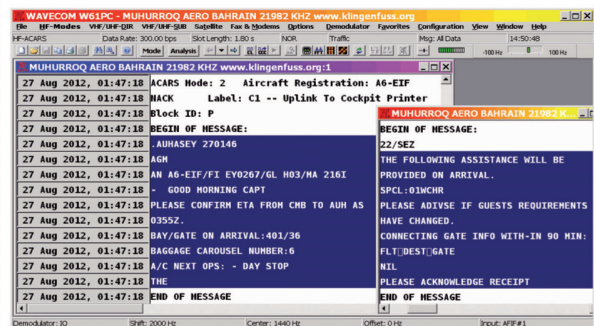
WAVECOM W61PC - MUHURROQ AERO BAHRAIN 21982 KHZ www.klingenfuss.org

File HF-Modes VHF/UHF-GIR VHF/UHF-SUB Satellite Fax & Modems Options Demodulator Favorites Configuration View Window Help

HF-ACARS Data Rate: 300.00 bps Slot Length: 1.80 s NOR Traffic Msg: All Data 14:50:48

Mode Analysis -100 Hz 100 Hz

MUHURROQ AERO BAHRAIN 21982 KHZ www.klingenfuss.org:1

| | |
|---|---|
| 27 Aug 2012, 01:47:18 | ACARS Mode: 2 Aircraft Registration: A6-EIF |
| 27 Aug 2012, 01:47:18 | NACK Label: C1 -- Uplink To Cockpit Printer |
| 27 Aug 2012, 01:47:18 | Block ID: P |
| 27 Aug 2012, 01:47:18 | BEGIN OF MESSAGE: |
| 27 Aug 2012, 01:47:18 | .AUHASEY 270146 |
| 27 Aug 2012, 01:47:18 | AGM |
| 27 Aug 2012, 01:47:18 | AN A6-EIF/FI EY0267/GL H03/MA 216I |
| 27 Aug 2012, 01:47:18 | - GOOD MORNING CAPT |
| 27 Aug 2012, 01:47:18 | PLEASE CONFIRM ETA FROM CMB TO AUH AS |
| 27 Aug 2012, 01:47:18 | 0355Z. |
| 27 Aug 2012, 01:47:18 | BAY/GATE ON ARRIVAL:401/36 |
| 27 Aug 2012, 01:47:18 | BAGGAGE CAROUSEL NUMBER:6 |
| 27 Aug 2012, 01:47:18 | A/C NEXT OPS: - DAY STOP |
| 27 Aug 2012, 01:47:18 | THE |
| 27 Aug 2012, 01:47:18 | END OF MESSAGE |

MUHURROQ AERO BAHRAIN 21982 K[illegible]

BEGIN OF MESSAGE:
22/SEZ
THE FOLLOWING ASSISTANCE WILL BE
PROVIDED ON ARRIVAL.
SPCL:01WCHR
PLEASE ADIVSE IF GUESTS REQUIREMENTS
HAVE CHANGED.
CONNECTING GATE INFO WITH-IN 90 MIN:
FLT□DEST□GATE
NIL
PLEASE ACKNOWLEDGE RECEIPT
END OF MESSAGE

Demodulator: IQ Shift: 2000 Hz Center: 1440 Hz Offset: 0 Hz Input: AFIF#1